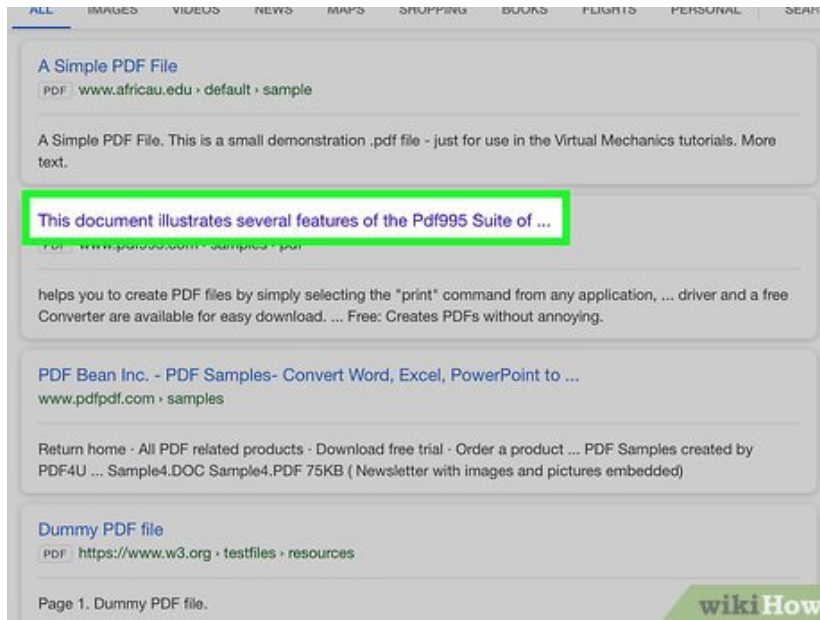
ALL IMAGES VIDEOS NEWS MAPS SHOPPING BOOKS FLIGHTS PERSONAL SEAR

A Simple PDF File
PDF www.africau.edu › default › sample

A Simple PDF File. This is a small demonstration .pdf file - just for use in the Virtual Mechanics tutorials. More text.

This document illustrates several features of the Pdf995 Suite of ...
PDF www.pdf995.com › samples › pdf

helps you to create PDF files by simply selecting the "print" command from any application, ... driver and a free Converter are available for easy download. ... Free: Creates PDFs without annoying.

PDF Bean Inc. - PDF Samples- Convert Word, Excel, PowerPoint to ...
www.pdfpdf.com › samples

Return home · All PDF related products · Download free trial · Order a product ... PDF Samples created by PDF4U ... Sample4.DOC Sample4.PDF 75KB ( Newsletter with images and pictures embedded)

Dummy PDF file
PDF https://www.w3.org › testfiles › resources

Page 1. Dummy PDF file.

wikiHow